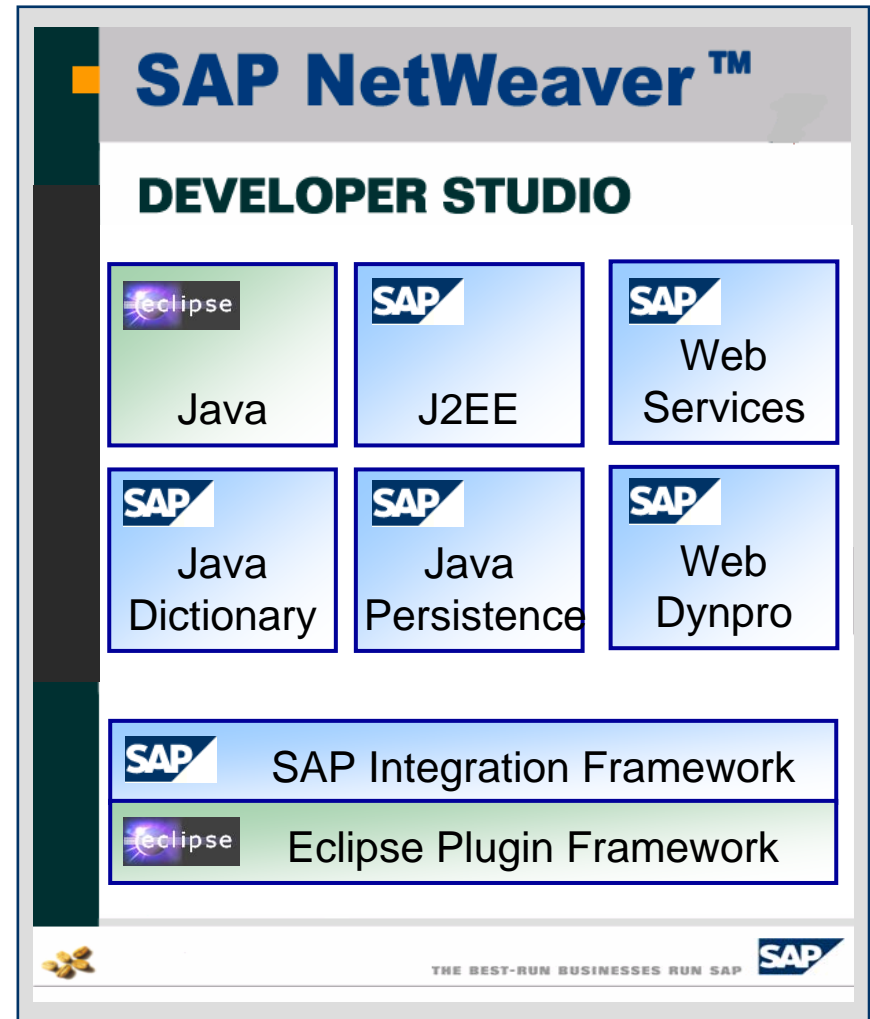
SAP NetWeaver™

DEVELOPER STUDIO

eclipse
Java

SAP
J2EE

SAP
Web Services

SAP
Java Dictionary

SAP
Java Persistence

SAP
Web Dynpro

SAP
SAP Integration Framework

eclipse
Eclipse Plugin Framework

THE BEST-RUN BUSINESSES RUN SAP
SAP